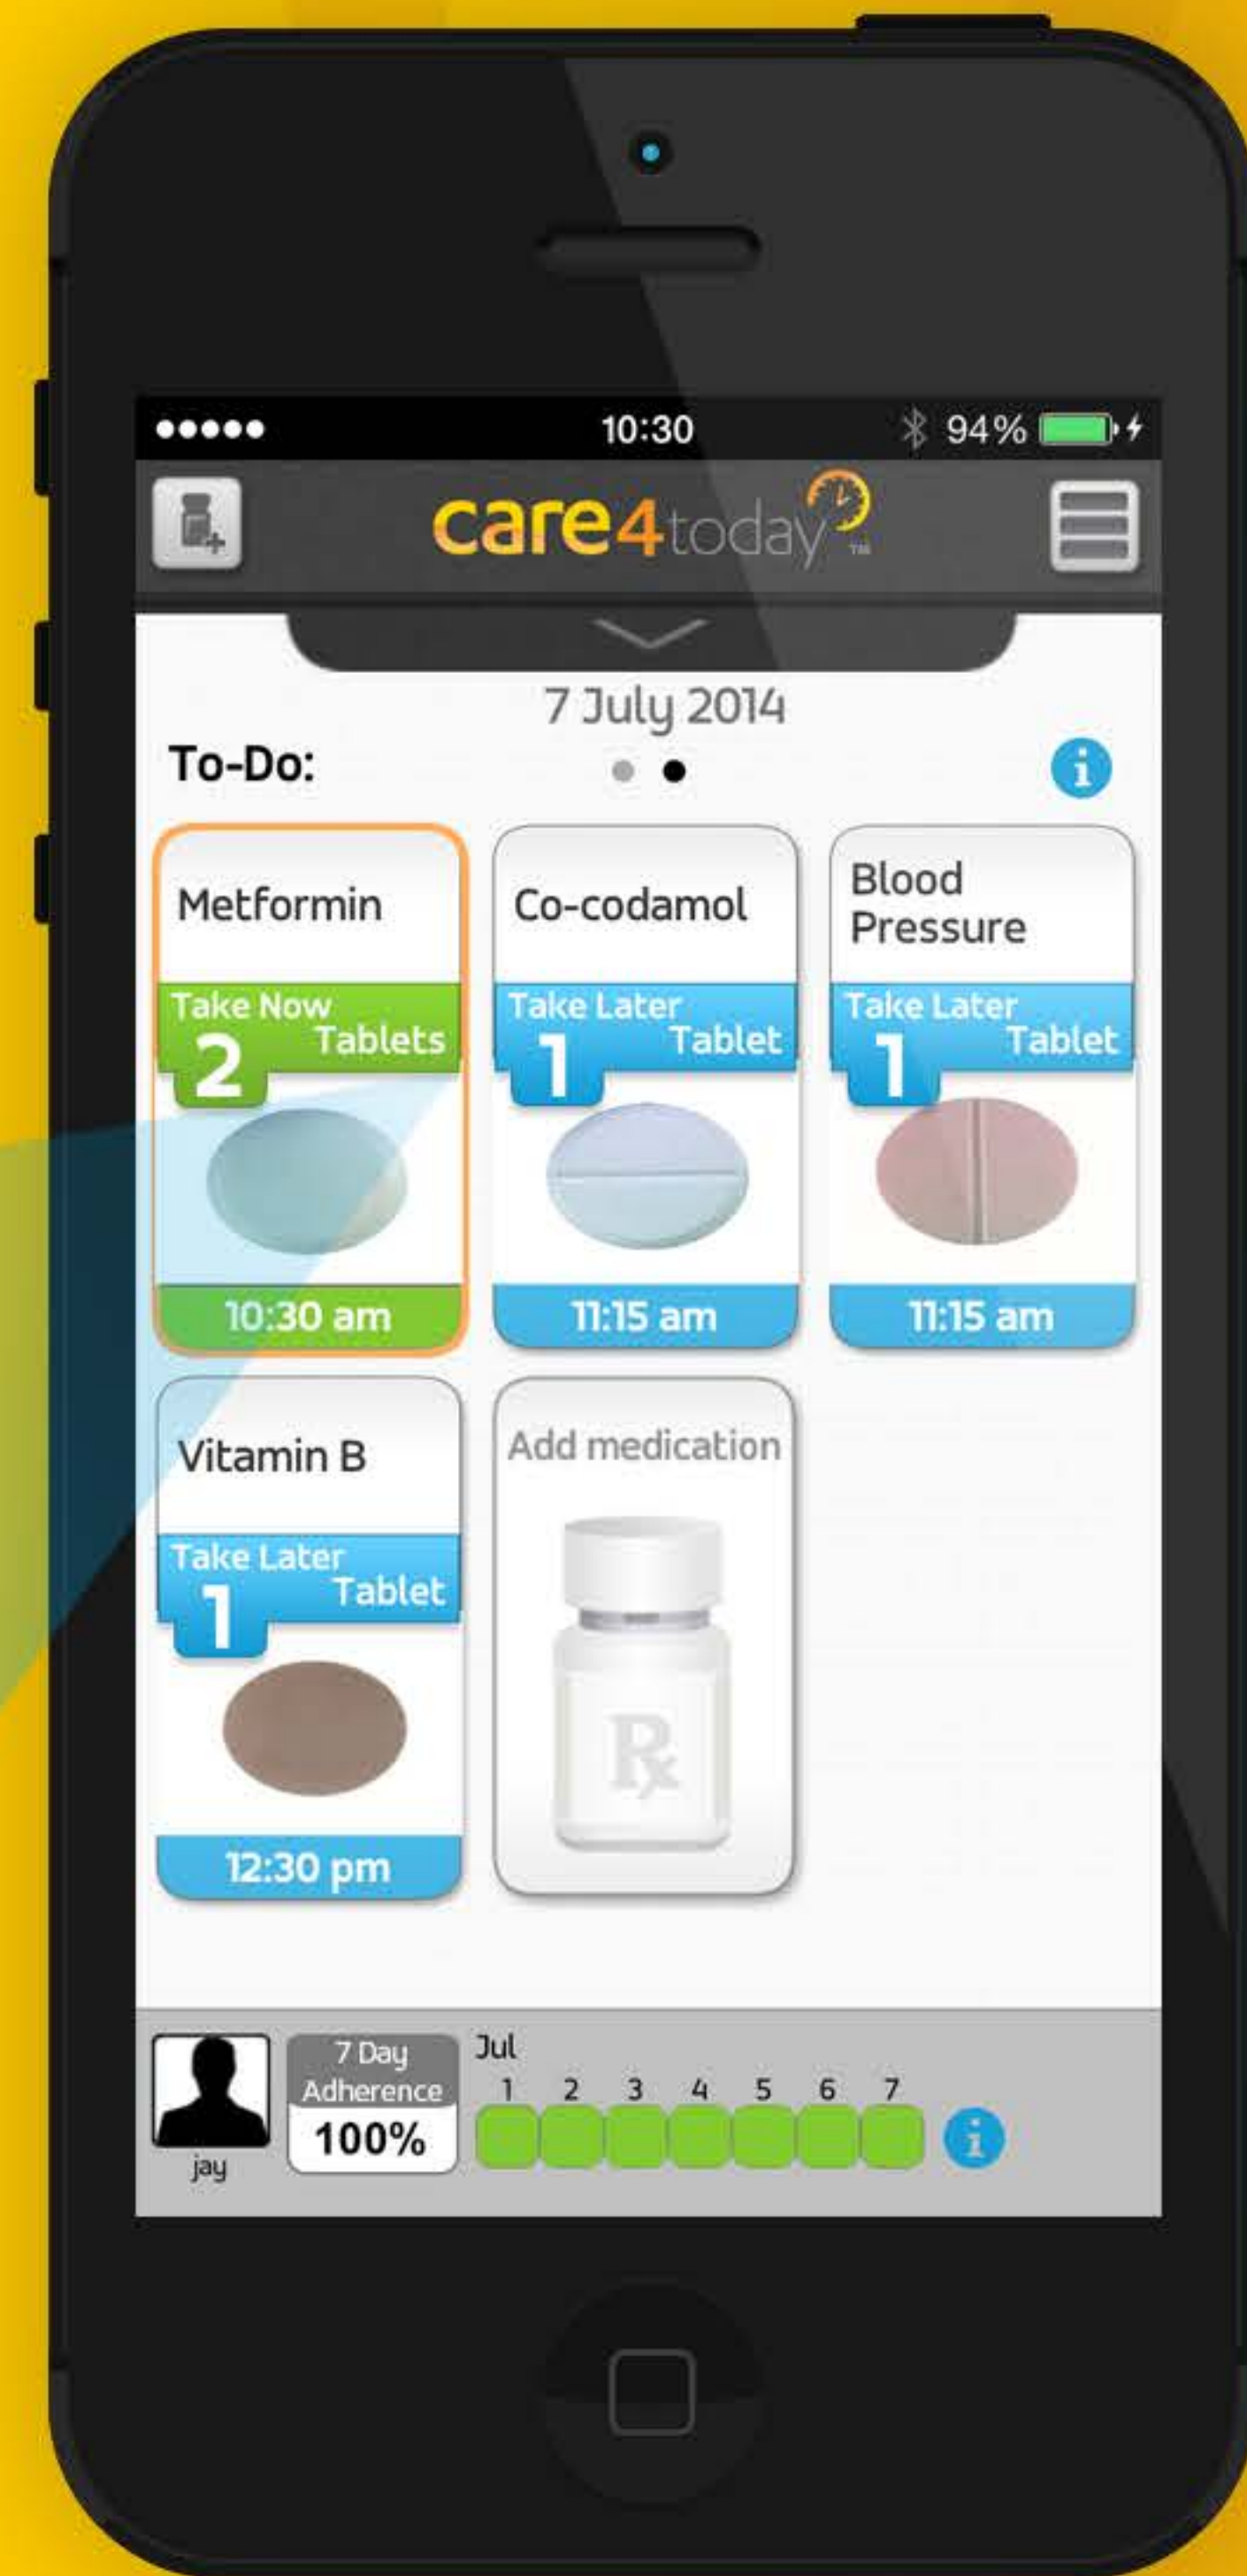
●●●●● 10:30 94%

care4today™

7 July 2014

To-Do:

Metformin
Take Now
2 Tablets
10:30 am

Co-codamol
Take Later
1 Tablet
11:15 am

Blood Pressure
Take Later
1 Tablet
11:15 am

Vitamin B
Take Later
1 Tablet
12:30 pm

Add medication

Rx

jay

7 Day Adherence
100%

Jul
1 2 3 4 5 6 7